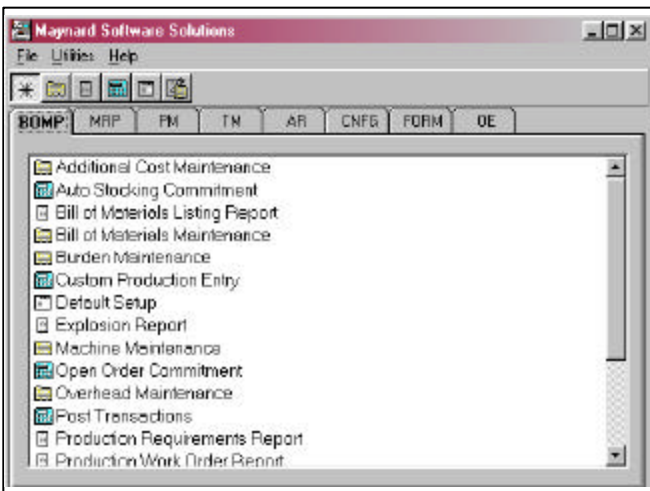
Maynard Software Solutions

File Utilities Help

BOMP MRP PM TM AR CNFG FORM OE

Additional Cost Maintenance
Auto Stocking Commitment
Bill of Materials Listing Report
Bill of Materials Maintenance
Burden Maintenance
Custom Production Entry
Default Setup
Explosion Report
Machine Maintenance
Open Order Commitment
Overhead Maintenance
Post Transactions
Production Requirements Report
Production Work Order Report